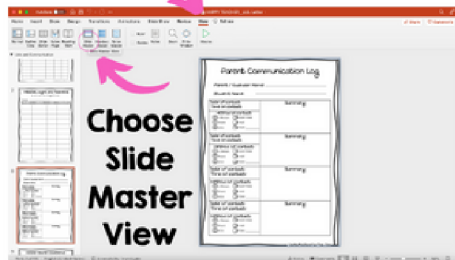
Choose Slide Master View

Parent Communication Log

Parent / Guardian Name:

Student Name:

Date of contact:

Time of contact:

Summary

Method of contact

Date of contact:

Time of contact:

Summary

Method of contact

Date of contact:

Time of contact:

Summary

Method of contact

Date of contact:

Time of contact:

Summary

Method of contact